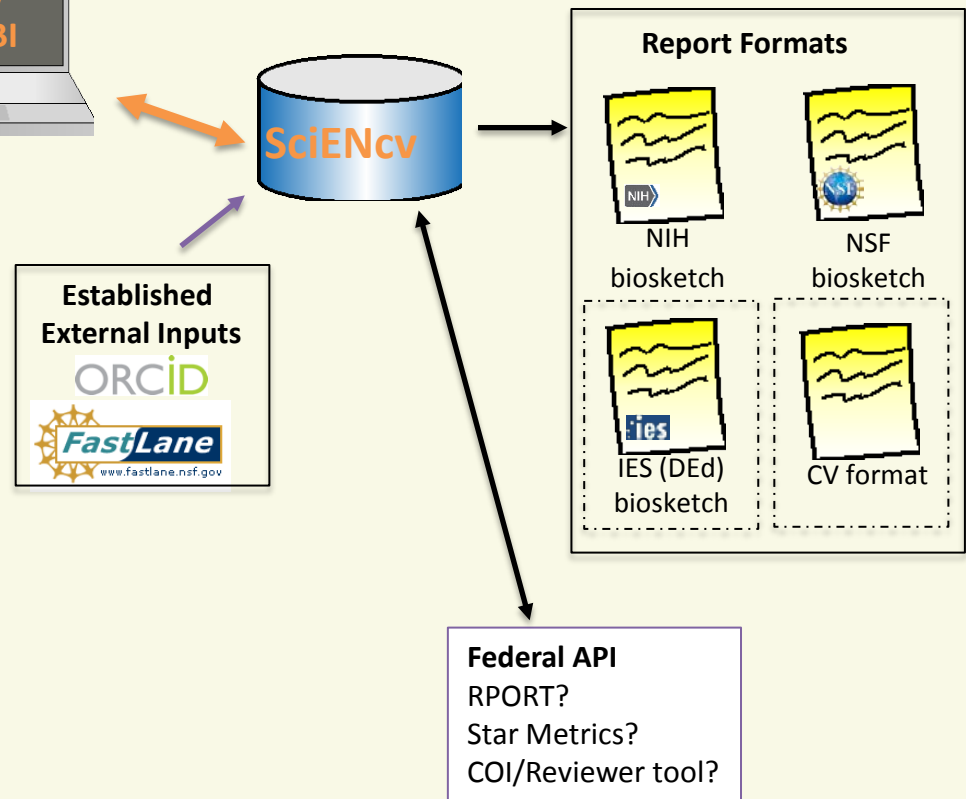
PI

SciENcv

Report Formats

NIH

NIH biosketch

NSF

NSF biosketch

ies

IES (DEd) biosketch

CV format

Established External Inputs

ORCID

FastLane
www.fastlane.nsf.gov

Federal API
RPORT?
Star Metrics?
COI/Reviewer tool?